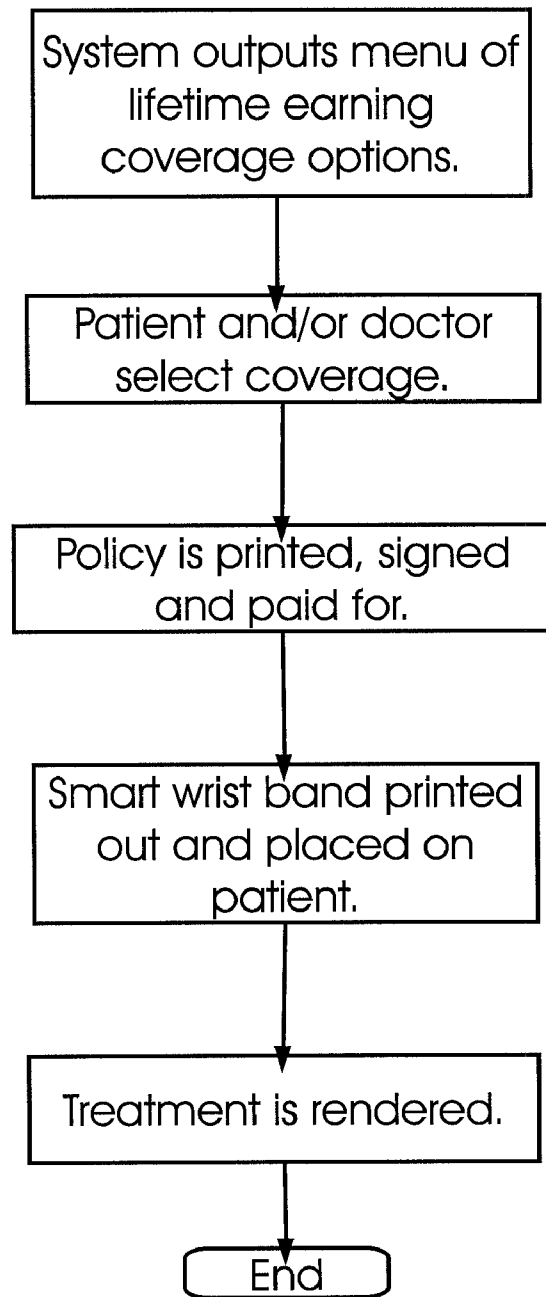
System outputs menu of lifetime earning coverage options.

Patient and/or doctor select coverage.

Policy is printed, signed and paid for.

Smart wrist band printed out and placed on patient.

Treatment is rendered.

End